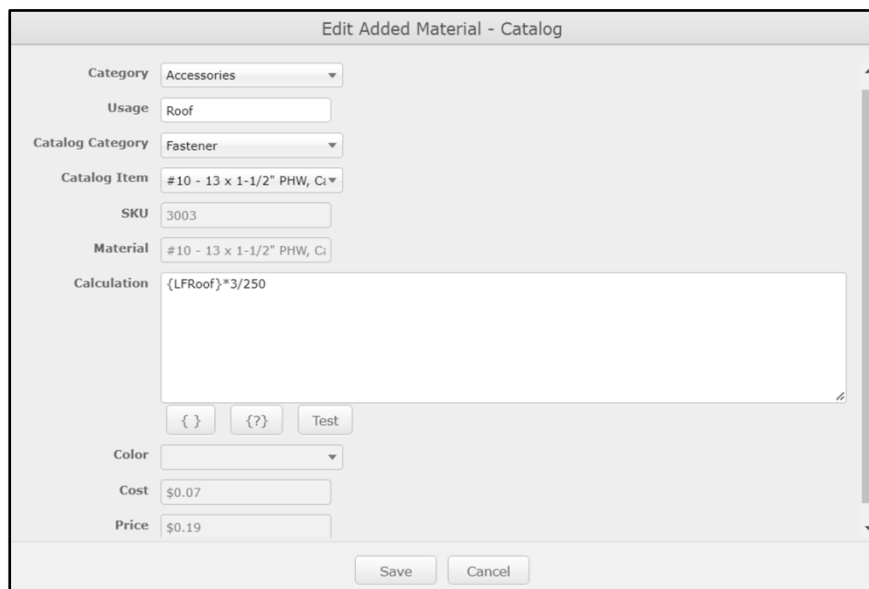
Edit Added Material - Catalog

Category Accessories

Usage Roof

Catalog Category Fastener

Catalog Item #10 - 13 x 1-1/2" PHW, C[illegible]

SKU 3003

Material #10 - 13 x 1-1/2" PHW, C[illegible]

Calculation {LFRoof}*3/250

{ } {?} Test

Color

Cost $0.07

Price $0.19

Save Cancel